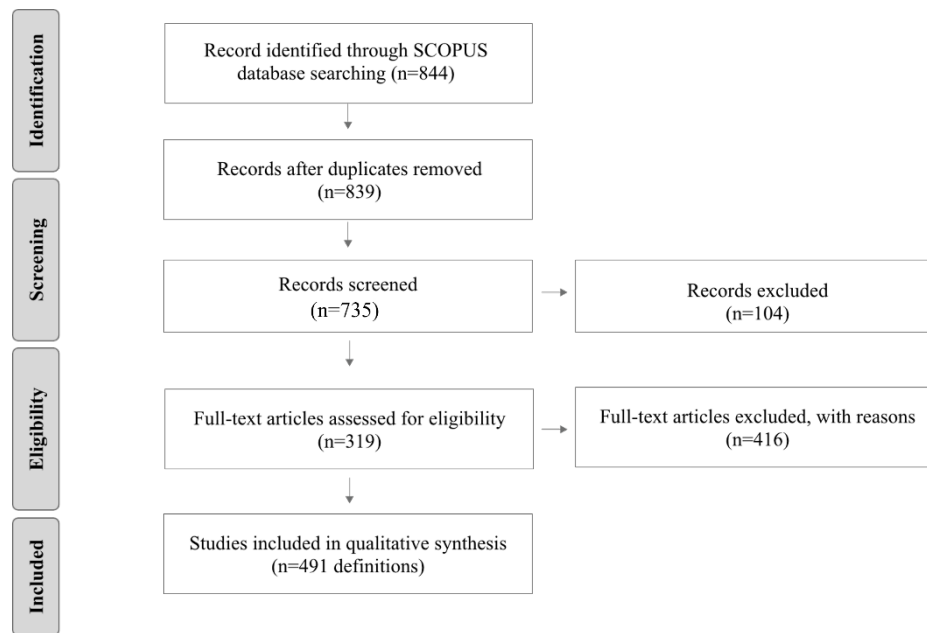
Identification

Record identified through SCOPUS database searching (n=844)

Records after duplicates removed (n=839)

Screening

Records screened (n=735)

Records excluded (n=104)

Eligibility

Full-text articles assessed for eligibility (n=319)

Full-text articles excluded, with reasons (n=416)

Included

Studies included in qualitative synthesis (n=491 definitions)